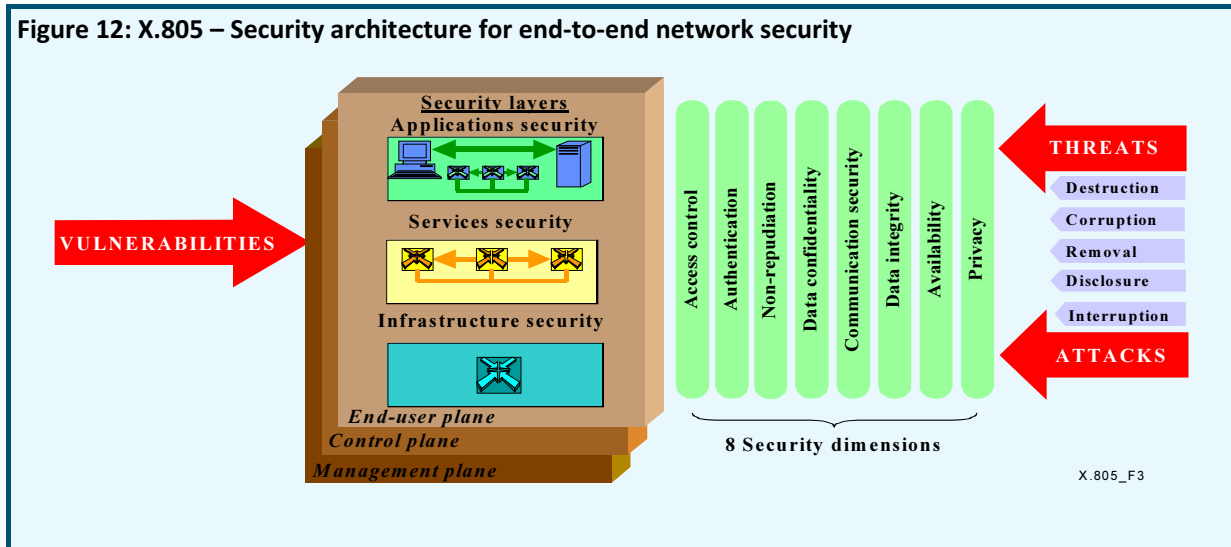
Figure 12: X.805 – Security architecture for end-to-end network security

VULNERABILITIES

Security layers
Applications security

Services security

Infrastructure security

End-user plane
Control plane
Management plane

Access control
Authentication
Non-repudiation
Data confidentiality
Communication security
Data integrity
Availability
Privacy

8 Security dimensions

THREATS
Destruction
Corruption
Removal
Disclosure
Interruption
ATTACKS

X.805_F3